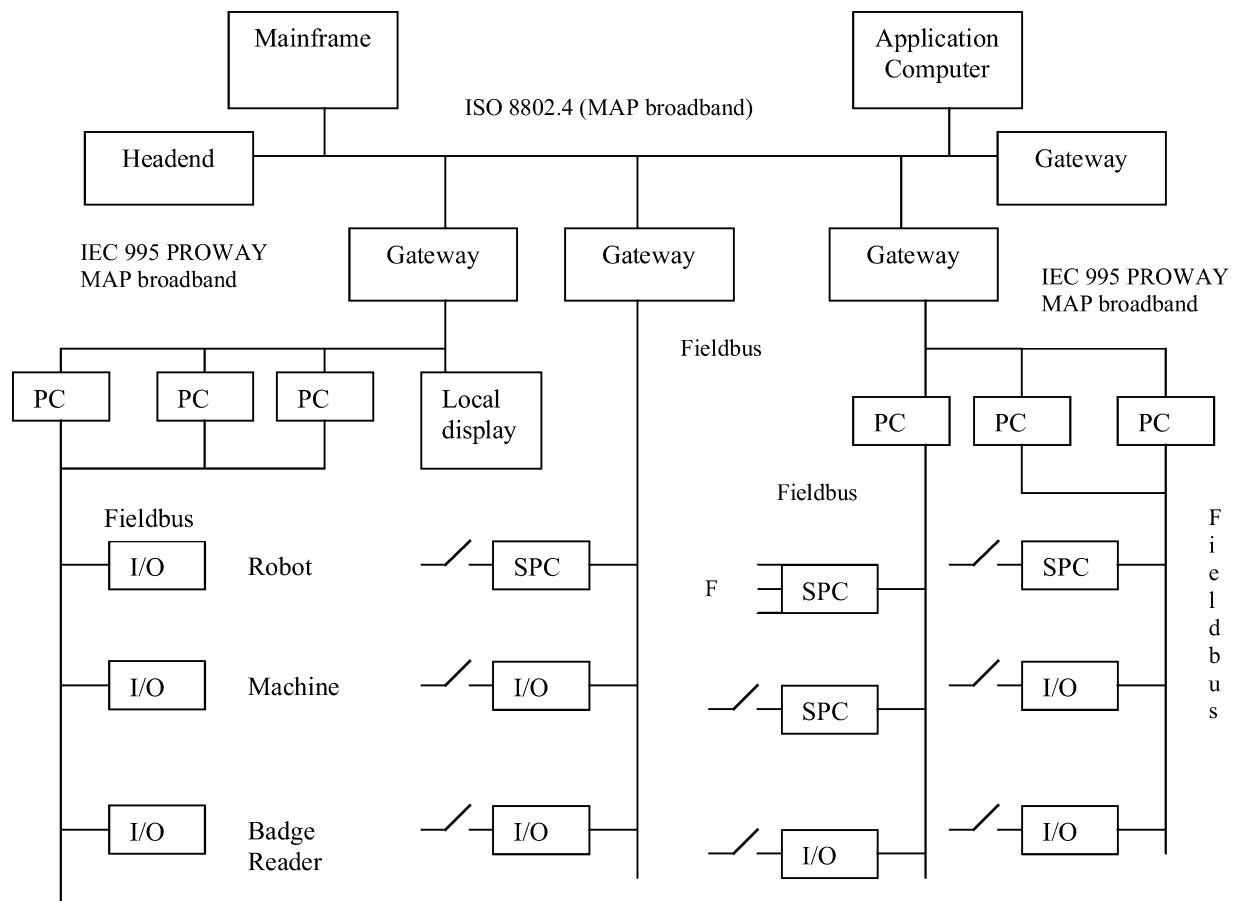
Mainframe

Application Computer

ISO 8802.4 (MAP broadband)

Headend

Gateway

IEC 995 PROWAY MAP broadband

Gateway

Gateway

Gateway

IEC 995 PROWAY MAP broadband

Fieldbus

PC

PC

PC

Local display

PC

PC

PC

Fieldbus

Fieldbus

Fieldbus

I/O

Robot

SPC

F

SPC

SPC

I/O

Machine

I/O

SPC

I/O

I/O

Badge Reader

I/O

I/O

I/O